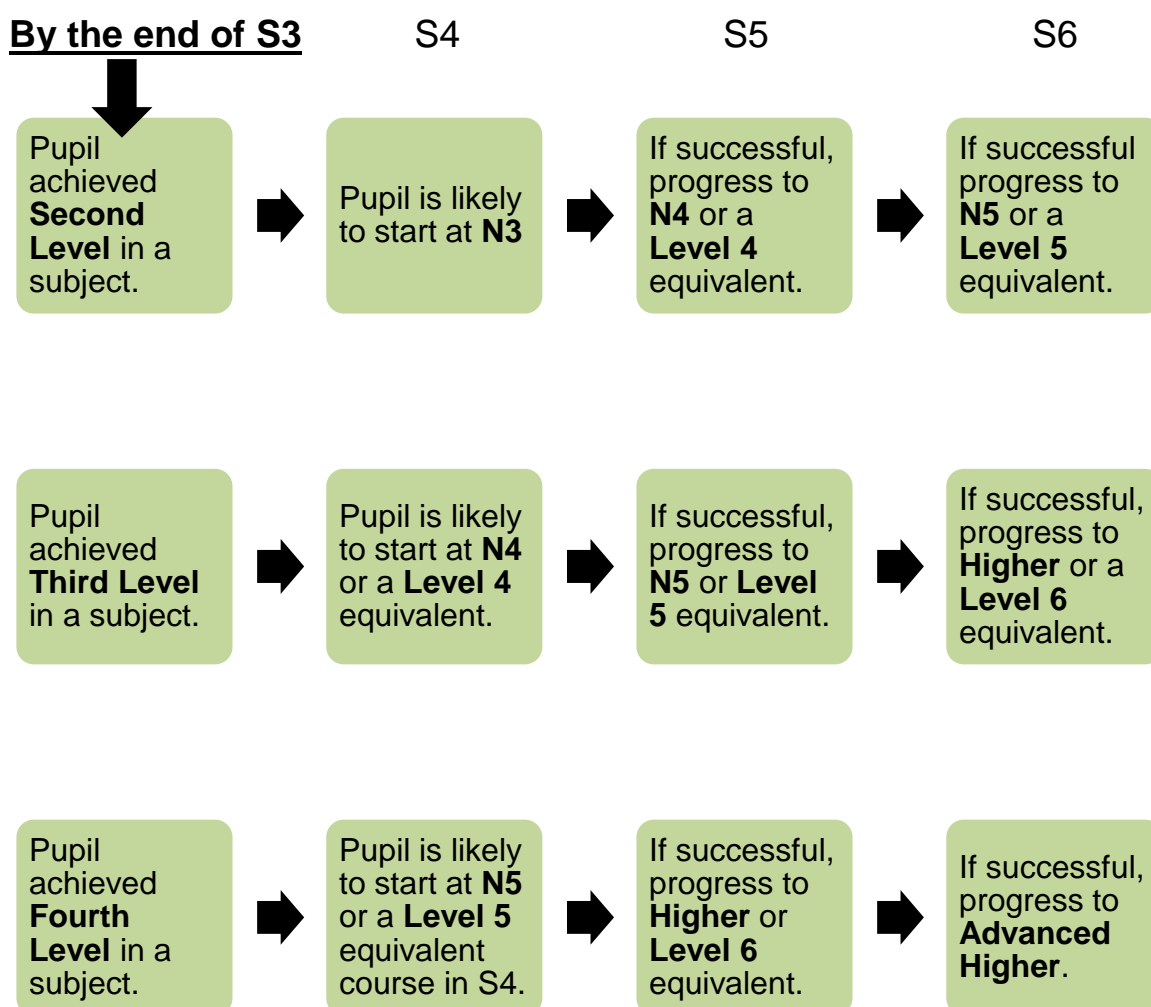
By the end of S3 S4 S5 S6

Pupil achieved Second Level in a subject.

Pupil is likely to start at N3

If successful, progress to N4 or a Level 4 equivalent.

If successful progress to N5 or a Level 5 equivalent.

Pupil achieved Third Level in a subject.

Pupil is likely to start at N4 or a Level 4 equivalent.

If successful, progress to N5 or Level 5 equivalent.

If successful, progress to Higher or a Level 6 equivalent.

Pupil achieved Fourth Level in a subject.

Pupil is likely to start at N5 or a Level 5 equivalent course in S4.

If successful, progress to Higher or Level 6 equivalent.

If successful, progress to Advanced Higher.